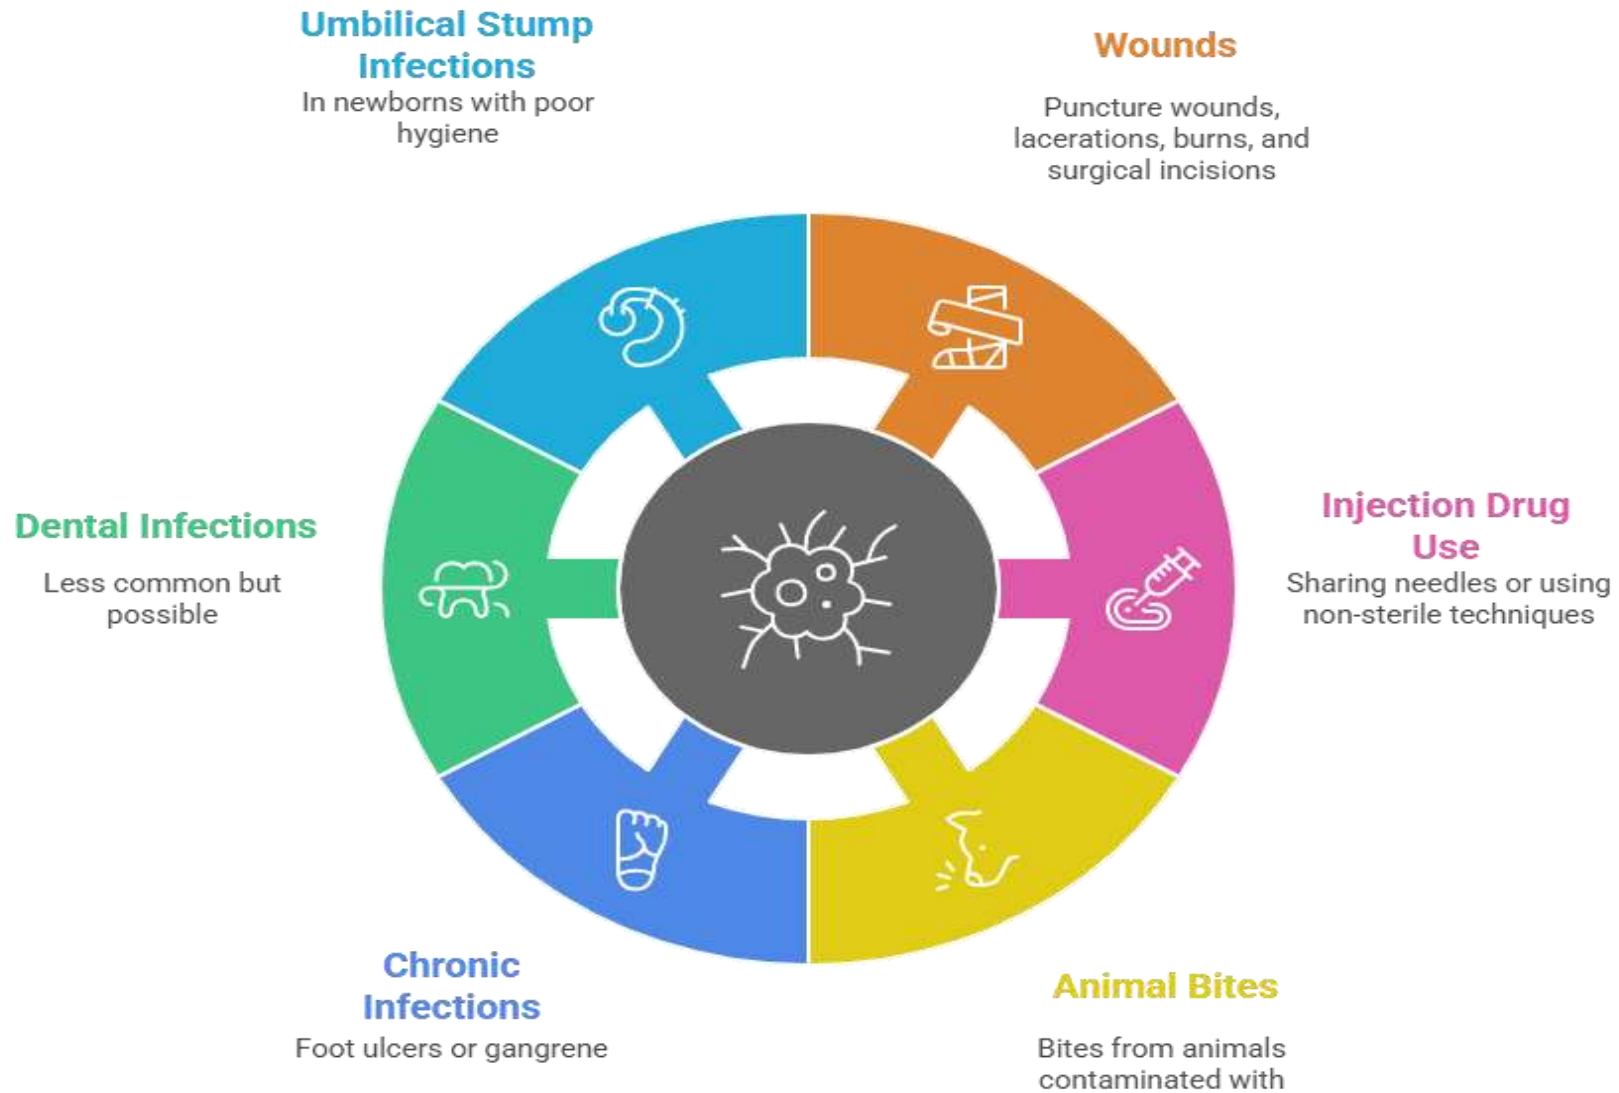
Umbilical Stump Infections

In newborns with poor hygiene

Wounds

Puncture wounds, lacerations, burns, and surgical incisions

Dental Infections

Less common but possible

Injection Drug Use

Sharing needles or using non-sterile techniques

Chronic Infections

Foot ulcers or gangrene

Animal Bites

Bites from animals contaminated with